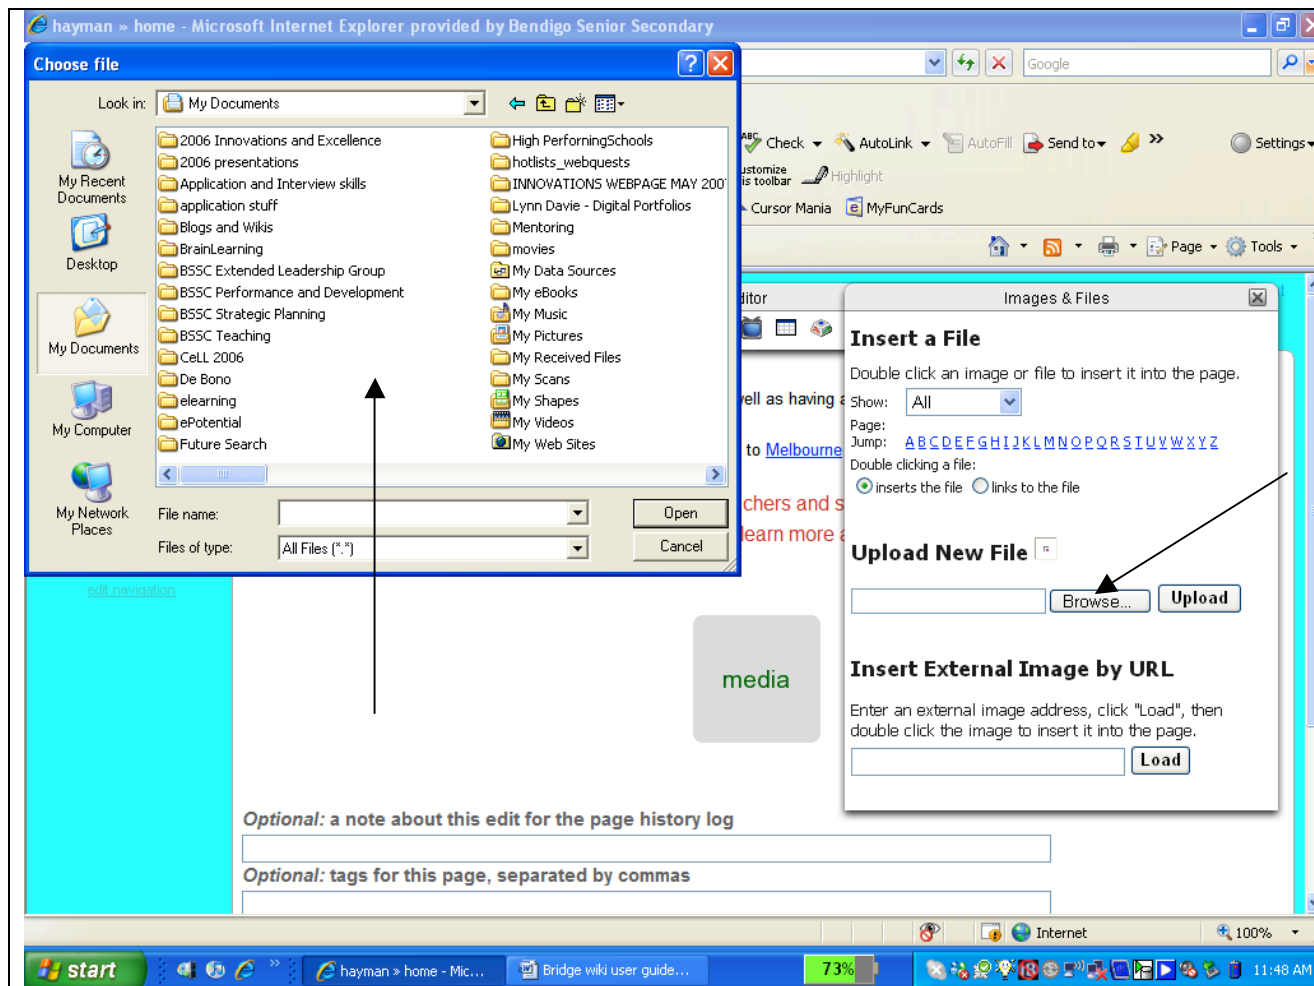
hayman » home - Microsoft Internet Explorer provided by Bendigo Senior Secondary

Google

Choose file

Look in: My Documents

My Recent Documents
Desktop
My Documents
My Computer
My Network Places

2006 Innovations and Excellence
2006 presentations
Application and Interview skills
application stuff
Blogs and Wikis
BrainLearning
BSSC Extended Leadership Group
BSSC Performance and Development
BSSC Strategic Planning
BSSC Teaching
CeLL 2006
De Bono
elearning
ePotential
Future Search

High PerformingSchools
hotlists_webquests
INNOVATIONS WEBPAGE MAY 200
Lynn Davie - Digital Portfolios
Mentoring
movies
My Data Sources
My eBooks
My Music
My Pictures
My Received Files
My Scans
My Shapes
My Videos
My Web Sites

File name:
Files of type: All Files (*.*)
Open
Cancel

Check AutoLink AutoFill Send to Settings
ustomize is toolbar Highlight
Cursor Mania MyFunCards
Page Tools

ditor
ell as having a
to Melbourne
chers and s
learn more a

edit navigation

media

Images & Files

Insert a File
Double click an image or file to insert it into the page.
Show: All
Page:
Jump: A B C D E F G H I J K L M N O P Q R S T U V W X Y Z
Double clicking a file:
inserts the file links to the file

Upload New File
Browse... Upload

Insert External Image by URL
Enter an external image address, click "Load", then double click the image to insert it into the page.
Load

Optional: a note about this edit for the page history log
Optional: tags for this page, separated by commas

Internet 100%

start hayman » home - Mic... Bridge wiki user guide... 73% 11:48 AM